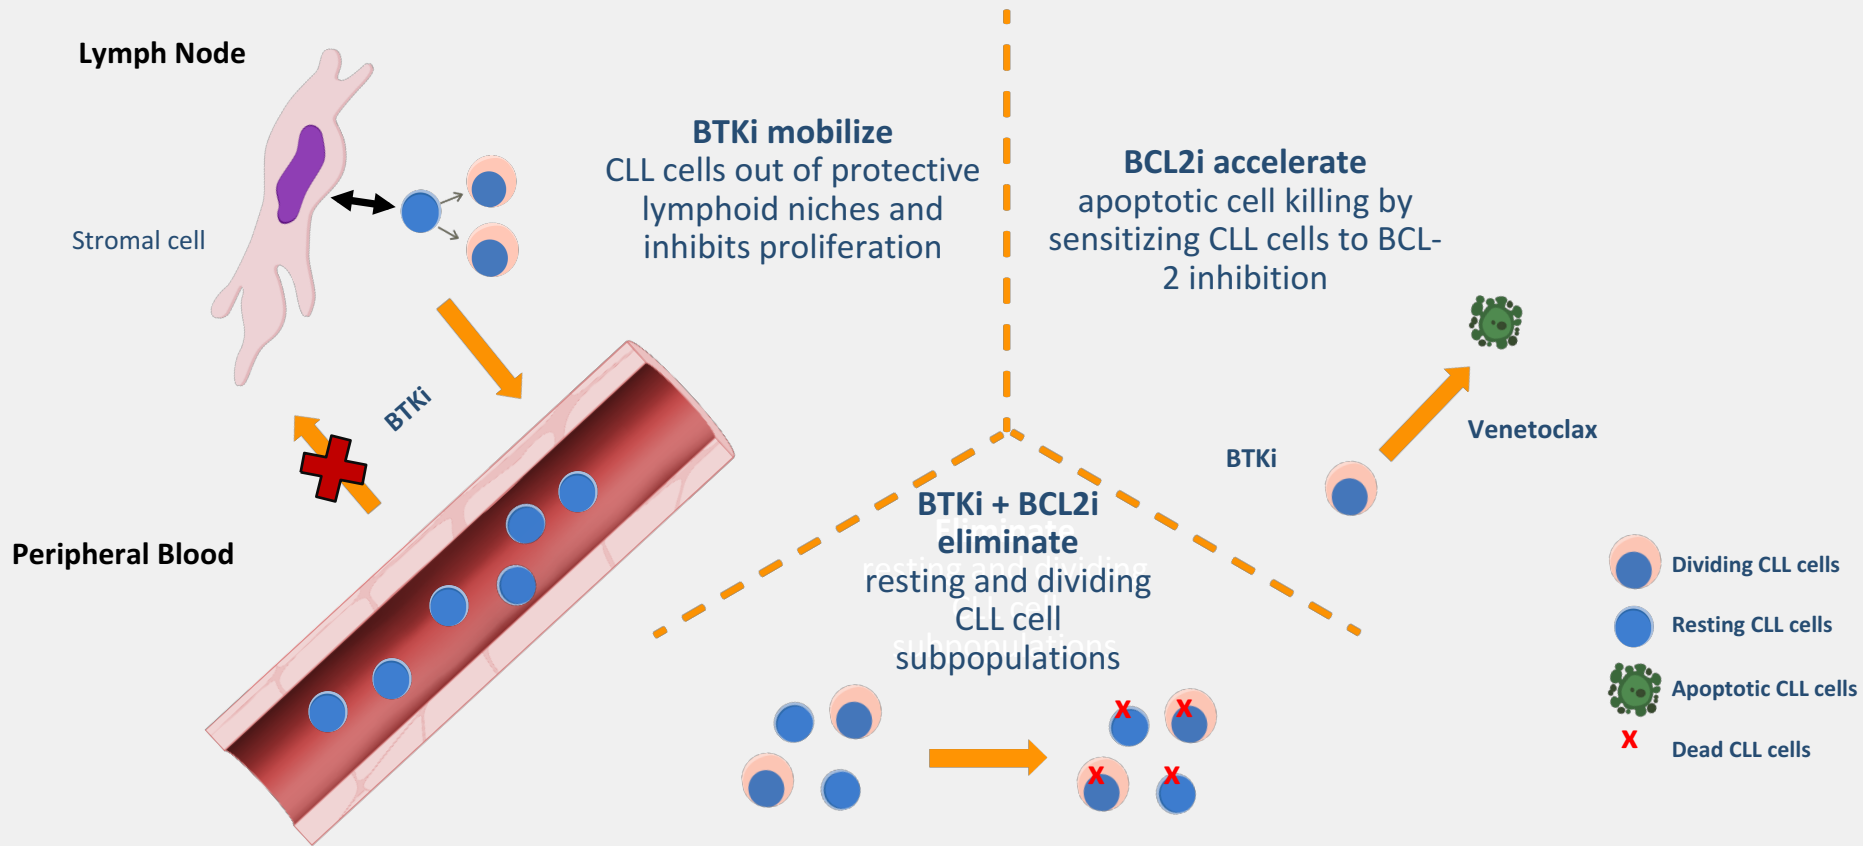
Lymph Node

Stromal cell

BTKi mobilize
CLL cells out of protective lymphoid niches and inhibits proliferation

BCL2i accelerate
apoptotic cell killing by sensitizing CLL cells to BCL-2 inhibition

BTKi

Peripheral Blood

BTKi + BCL2i
eliminate
resting and dividing CLL cell subpopulations

BTKi

Venetoclax

X X X X

Dividing CLL cells
Resting CLL cells
Apoptotic CLL cells
X Dead CLL cells